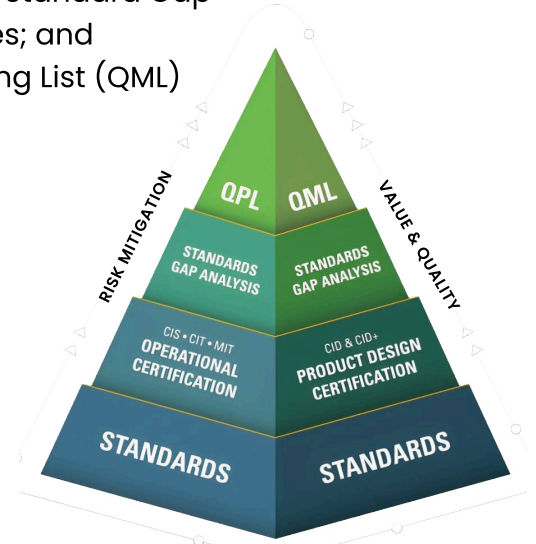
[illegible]tandard Gap
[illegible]es; and
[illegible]ng List (QML)

RISK MITIGATION

VALUE & QUALITY

QPL

QML

STANDARDS GAP ANALYSIS

STANDARDS GAP ANALYSIS

CIS • CIT • MIT
OPERATIONAL CERTIFICATION

CID & CID+
PRODUCT DESIGN CERTIFICATION

STANDARDS

STANDARDS